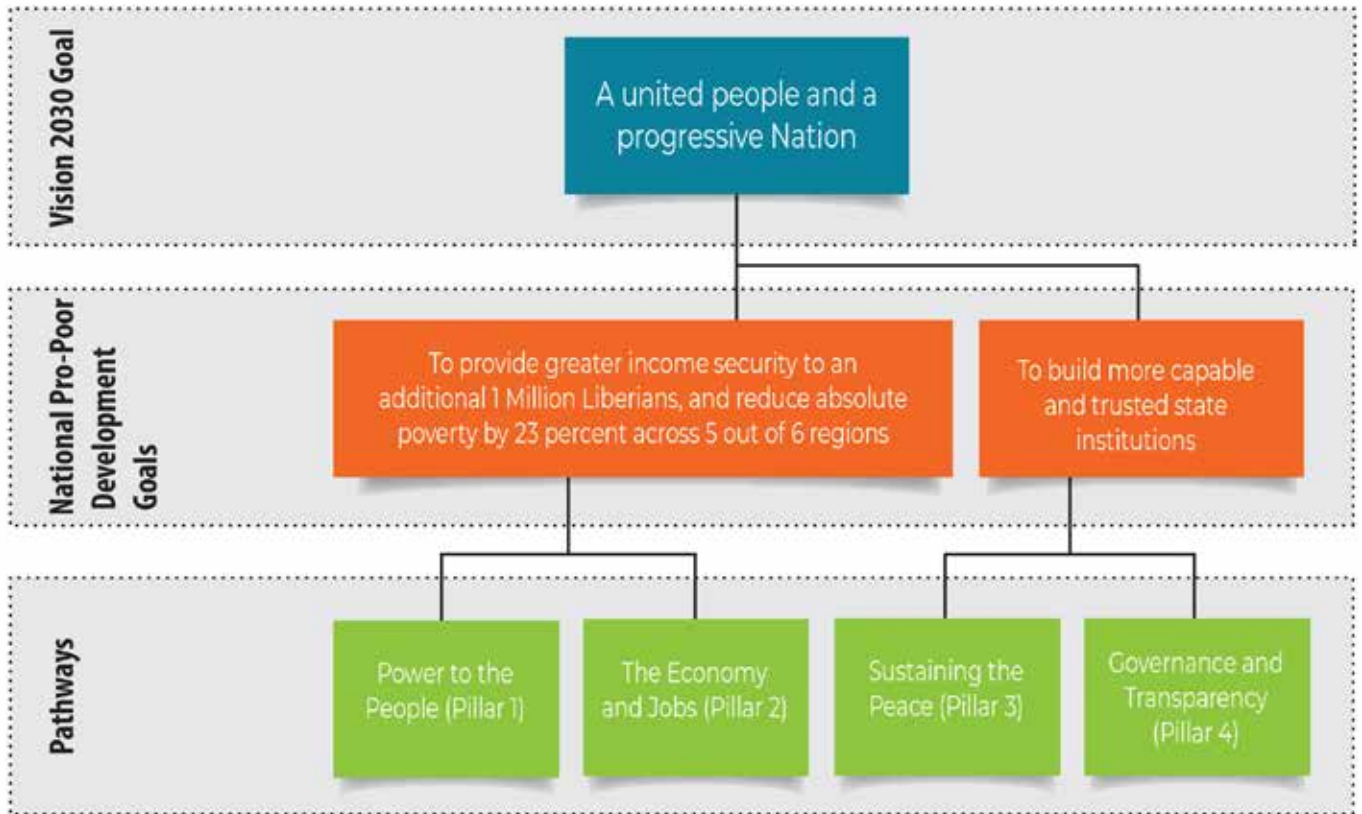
Vision 2030 Goal

A united people and a progressive Nation

National Pro-Poor Development Goals

To provide greater income security to an additional 1 Million Liberians, and reduce absolute poverty by 23 percent across 5 out of 6 regions

To build more capable and trusted state institutions

Pathways

Power to the People (Pillar 1)

The Economy and Jobs (Pillar 2)

Sustaining the Peace (Pillar 3)

Governance and Transparency (Pillar 4)